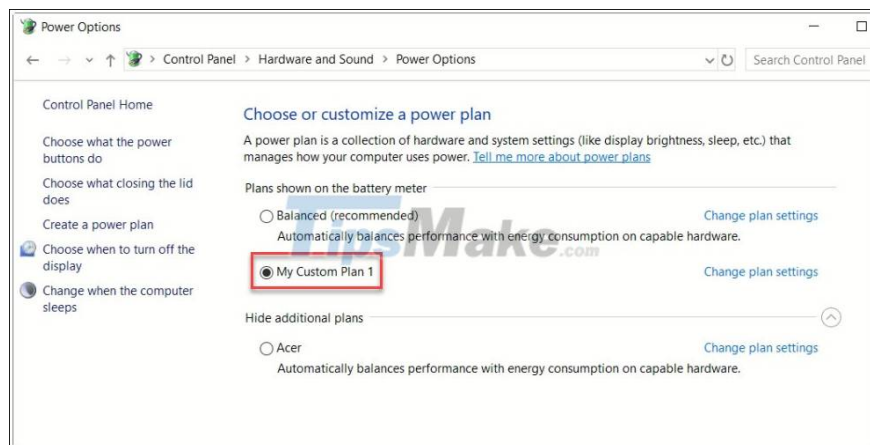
Power Options

Control Panel > Hardware and Sound > Power Options

Search Control Panel

Control Panel Home

Choose what the power buttons do

Choose what closing the lid does

Create a power plan

Choose when to turn off the display

Change when the computer sleeps

Choose or customize a power plan

A power plan is a collection of hardware and system settings (like display brightness, sleep, etc.) that manages how your computer uses power. Tell me more about power plans

Plans shown on the battery meter

Balanced (recommended)

Change plan settings

Automatically balances performance with energy consumption on capable hardware.

My Custom Plan 1

Change plan settings

Hide additional plans

Acer

Change plan settings

Automatically balances performance with energy consumption on capable hardware.

TipsMake.com